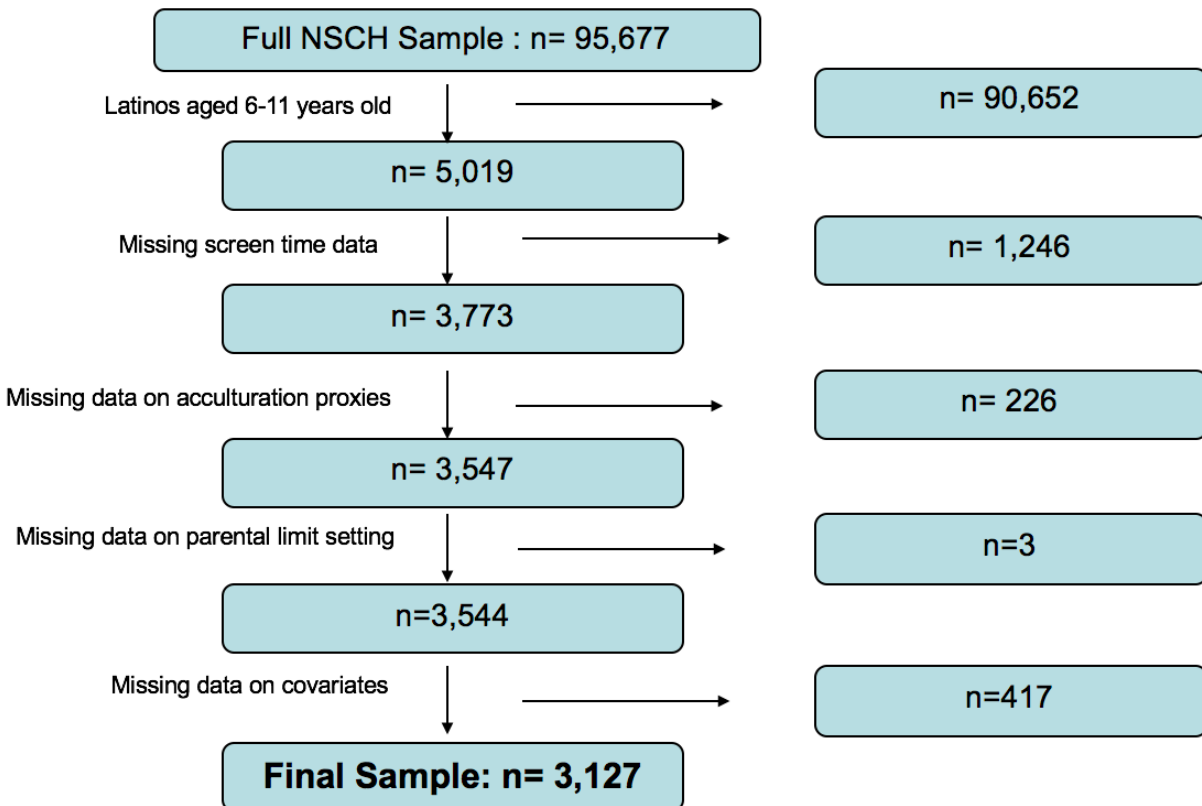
Full NSCH Sample : n= 95,677

Latinos aged 6-11 years old

n= 90,652

n= 5,019

Missing screen time data

n= 1,246

n= 3,773

Missing data on acculturation proxies

n= 226

n= 3,547

Missing data on parental limit setting

n=3

n=3,544

Missing data on covariates

n=417

Final Sample: n= 3,127